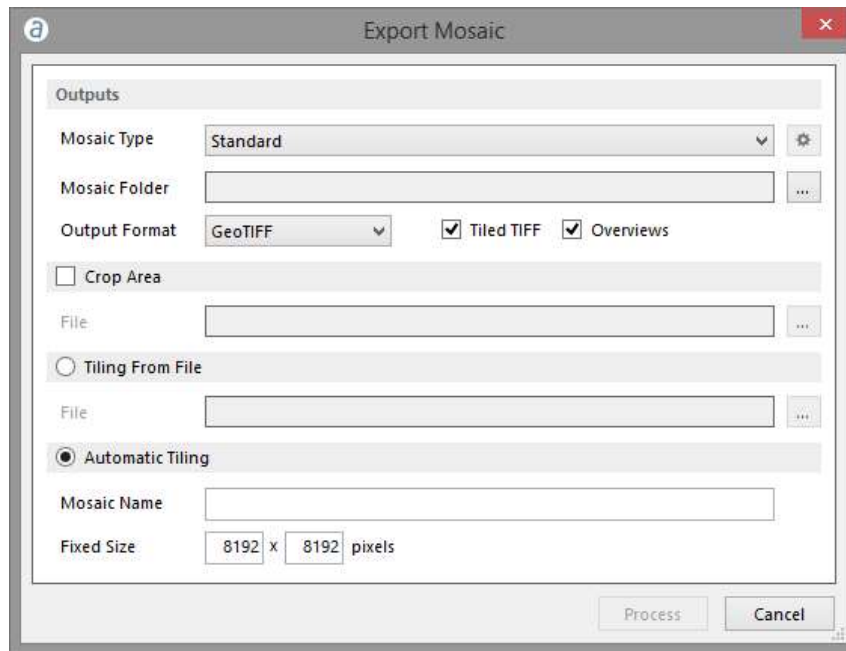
a

Export Mosaic

×

Outputs

Mosaic Type

Standard

Mosaic Folder

...

Output Format

GeoTIFF

Tiled TIFF

Overviews

Crop Area

File

...

Tiling From File

File

...

Automatic Tiling

Mosaic Name

Fixed Size

8192 x 8192 pixels

Process

Cancel